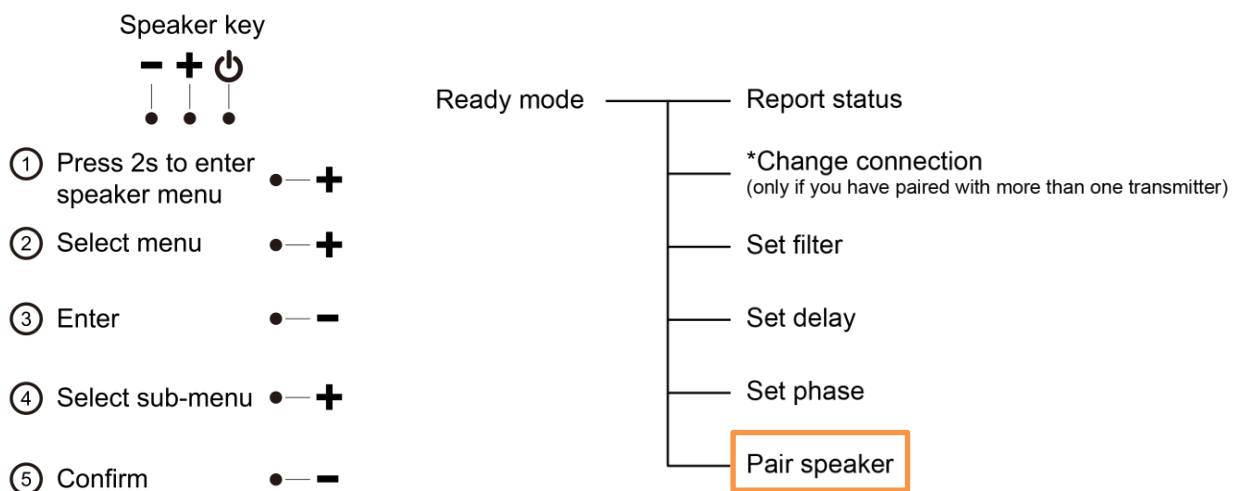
Speaker key

− + ⏻

① Press 2s to enter speaker menu +

② Select menu +

③ Enter −

④ Select sub-menu +

⑤ Confirm −

Ready mode

Report status

*Change connection
(only if you have paired with more than one transmitter)

Set filter

Set delay

Set phase

Pair speaker